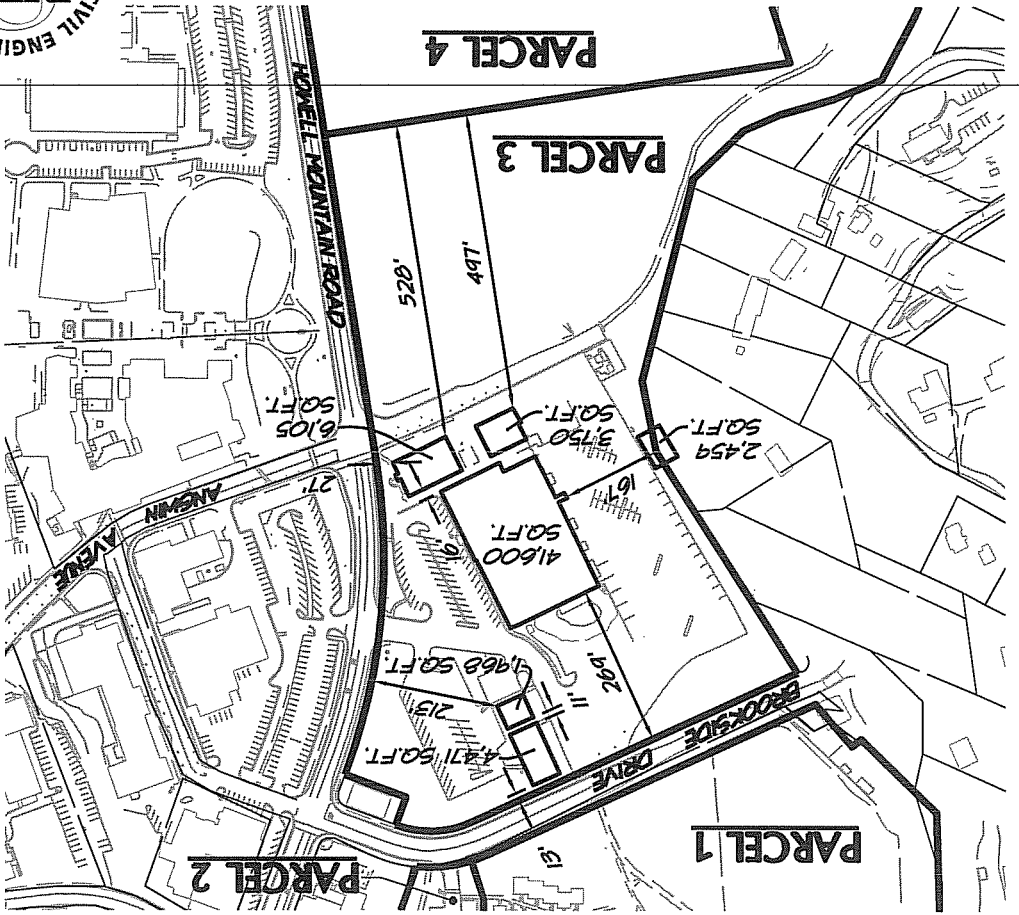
PARCEL 4

PARCEL 3

HOWELL MOUNTAIN ROAD

528'

497'

6,105 SQ.FT.

3,150 SQ.FT.

2,459 SQ.FT.

ANGWIN AVENUE

27'

16'

41,600 SQ.FT.

10'

1,968 SQ.FT.

213'

11'

269'

4,471 SQ.FT.

BROOKSIDE DRIVE

13'

PARCEL 1

PARCEL 2

CIVIL ENGI